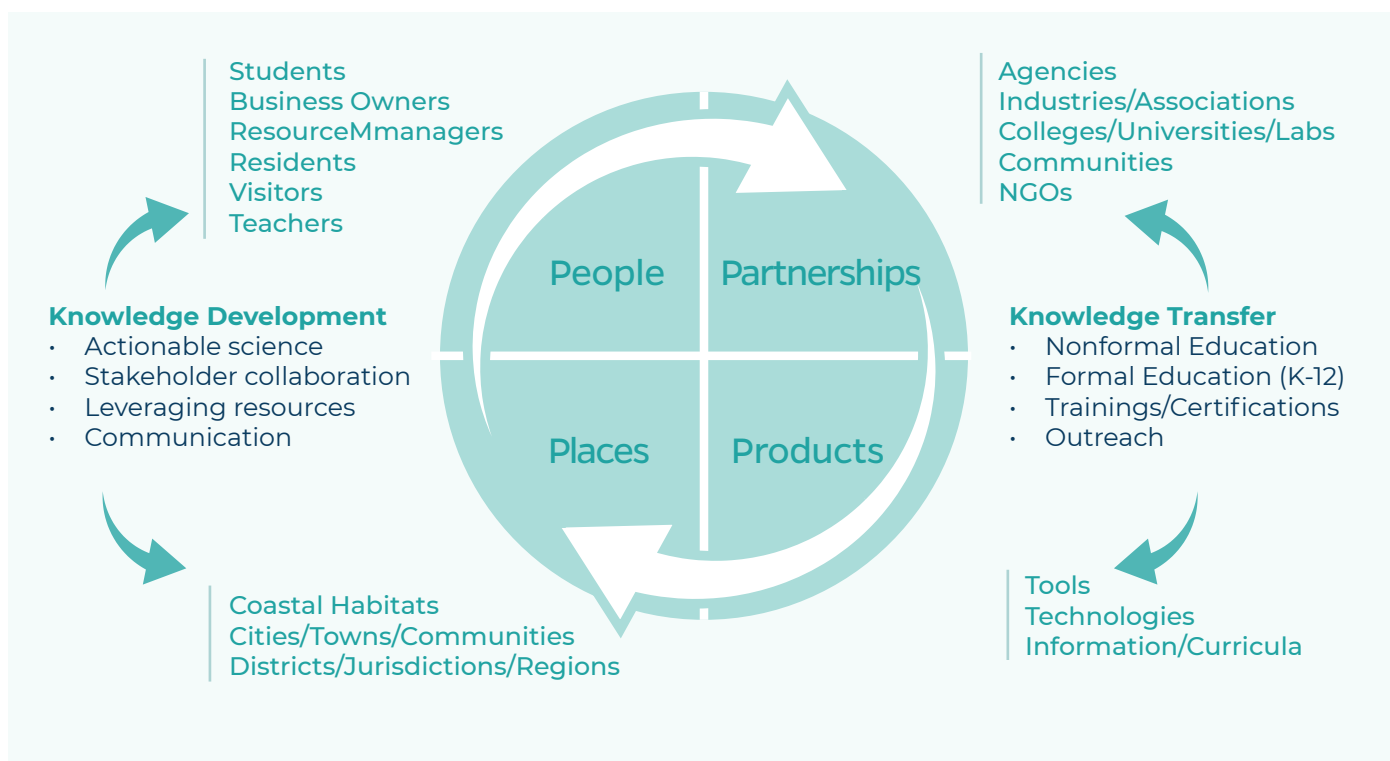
Students
Business Owners
ResourceMmanagers
Residents
Visitors
Teachers

Agencies
Industries/Associations
Colleges/Universities/Labs
Communities
NGOs

People

Partnerships

Places

Products

Knowledge Development
• Actionable science
• Stakeholder collaboration
• Leveraging resources
• Communication

Knowledge Transfer
• Nonformal Education
• Formal Education (K-12)
• Trainings/Certifications
• Outreach

Coastal Habitats
Cities/Towns/Communities
Districts/Jurisdictions/Regions

Tools
Technologies
Information/Curricula